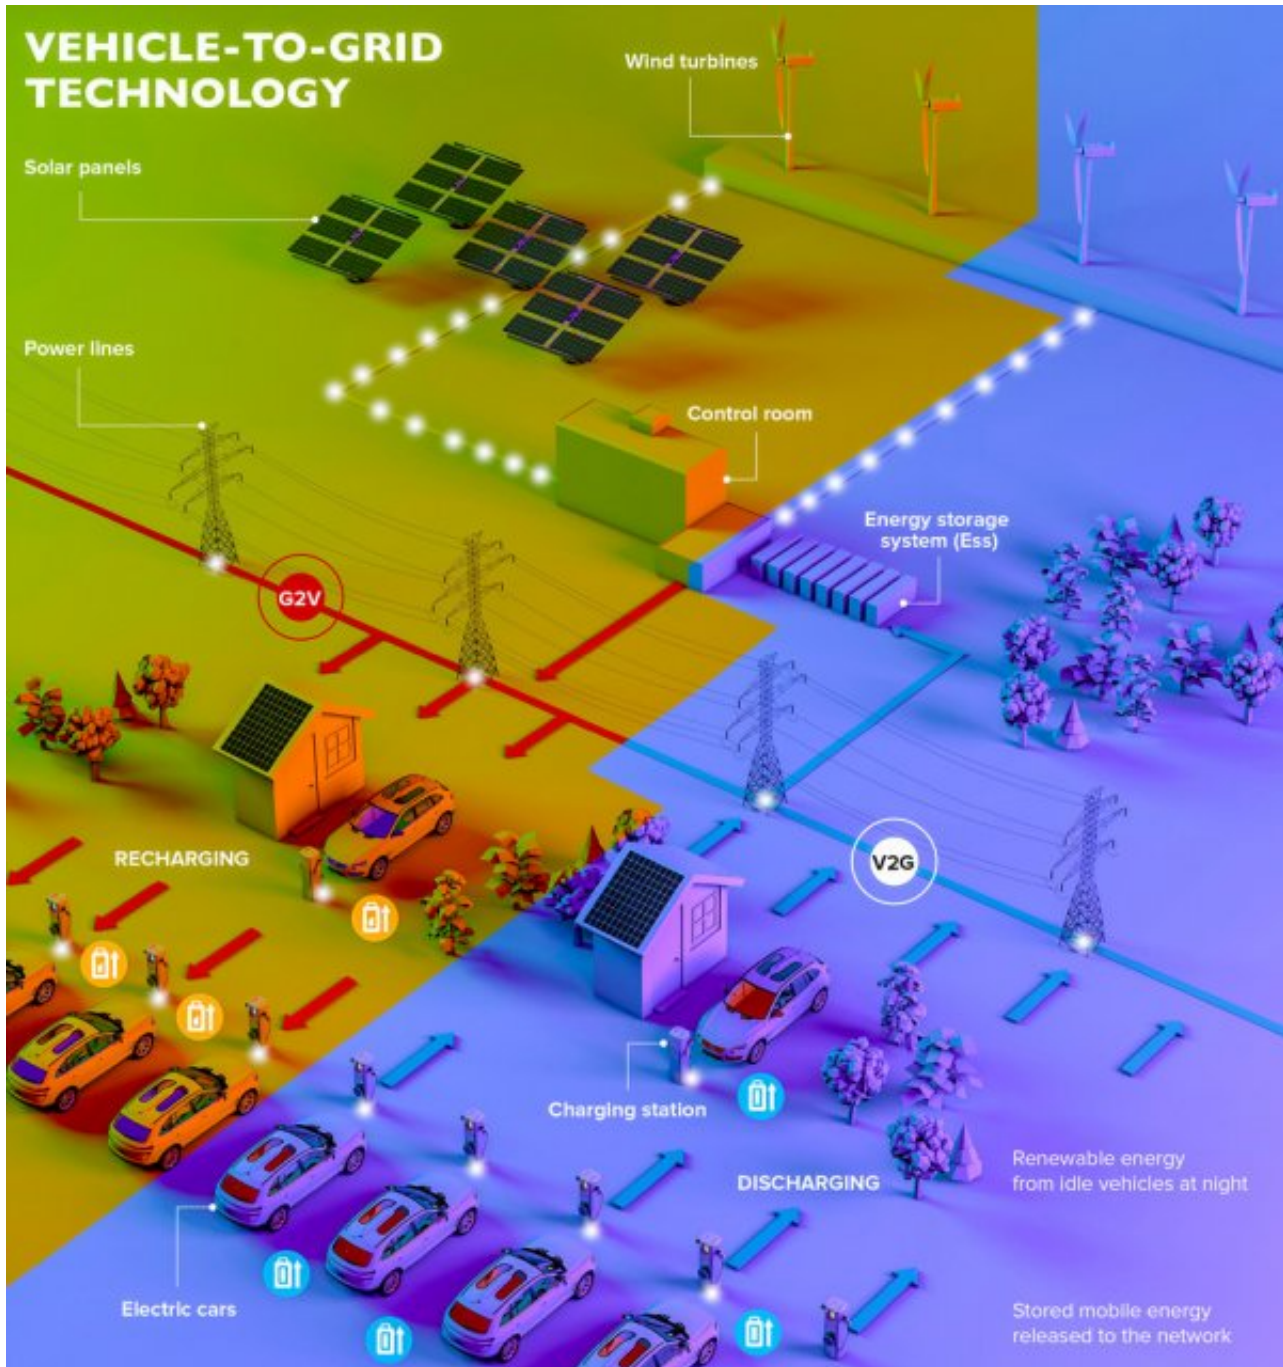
VEHICLE-TO-GRID TECHNOLOGY

Wind turbines

Solar panels

Power lines

Control room

Energy storage system (Ess)

G2V

RECHARGING

V2G

Charging station

DISCHARGING

Renewable energy from idle vehicles at night

Electric cars

Stored mobile energy released to the network